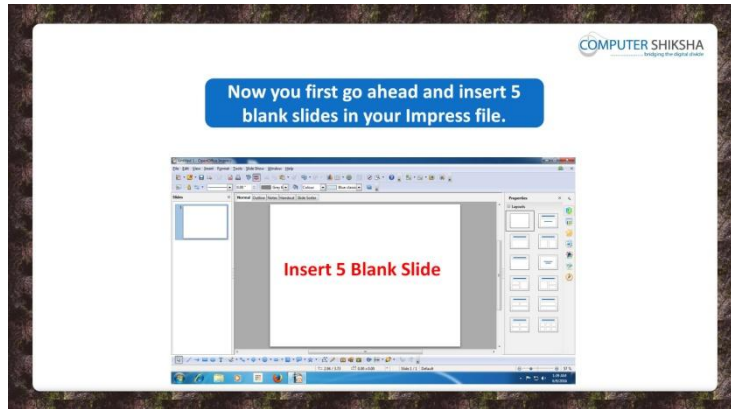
COMPUTER SHIKSHA
bridging the digital divide

Now you first go ahead and insert 5 blank slides in your Impress file.

Slides
Normal Outline Notes Handout Slide Sorter
Properties
Layouts

Insert 5 Blank Slide

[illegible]